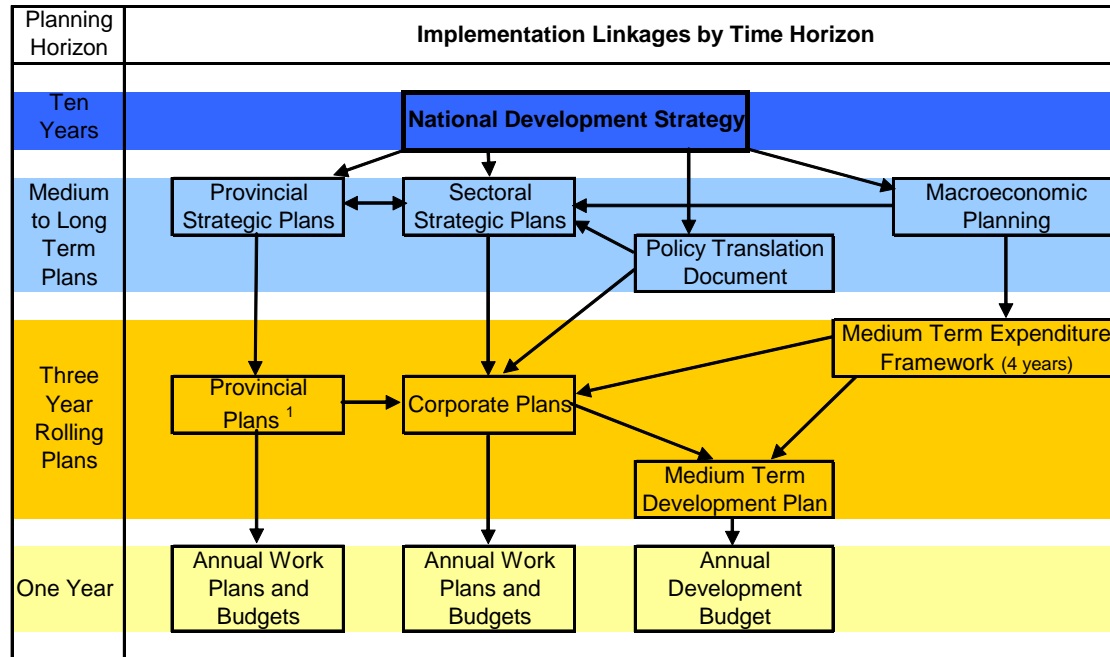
Planning Horizon

Implementation Linkages by Time Horizon

Ten Years

National Development Strategy

Medium to Long Term Plans

Provincial Strategic Plans

Sectoral Strategic Plans

Macroeconomic Planning

Policy Translation Document

Three Year Rolling Plans

Medium Term Expenditure Framework (4 years)

Provincial Plans $^1$

Corporate Plans

Medium Term Development Plan

One Year

Annual Work Plans and Budgets

Annual Work Plans and Budgets

Annual Development Budget